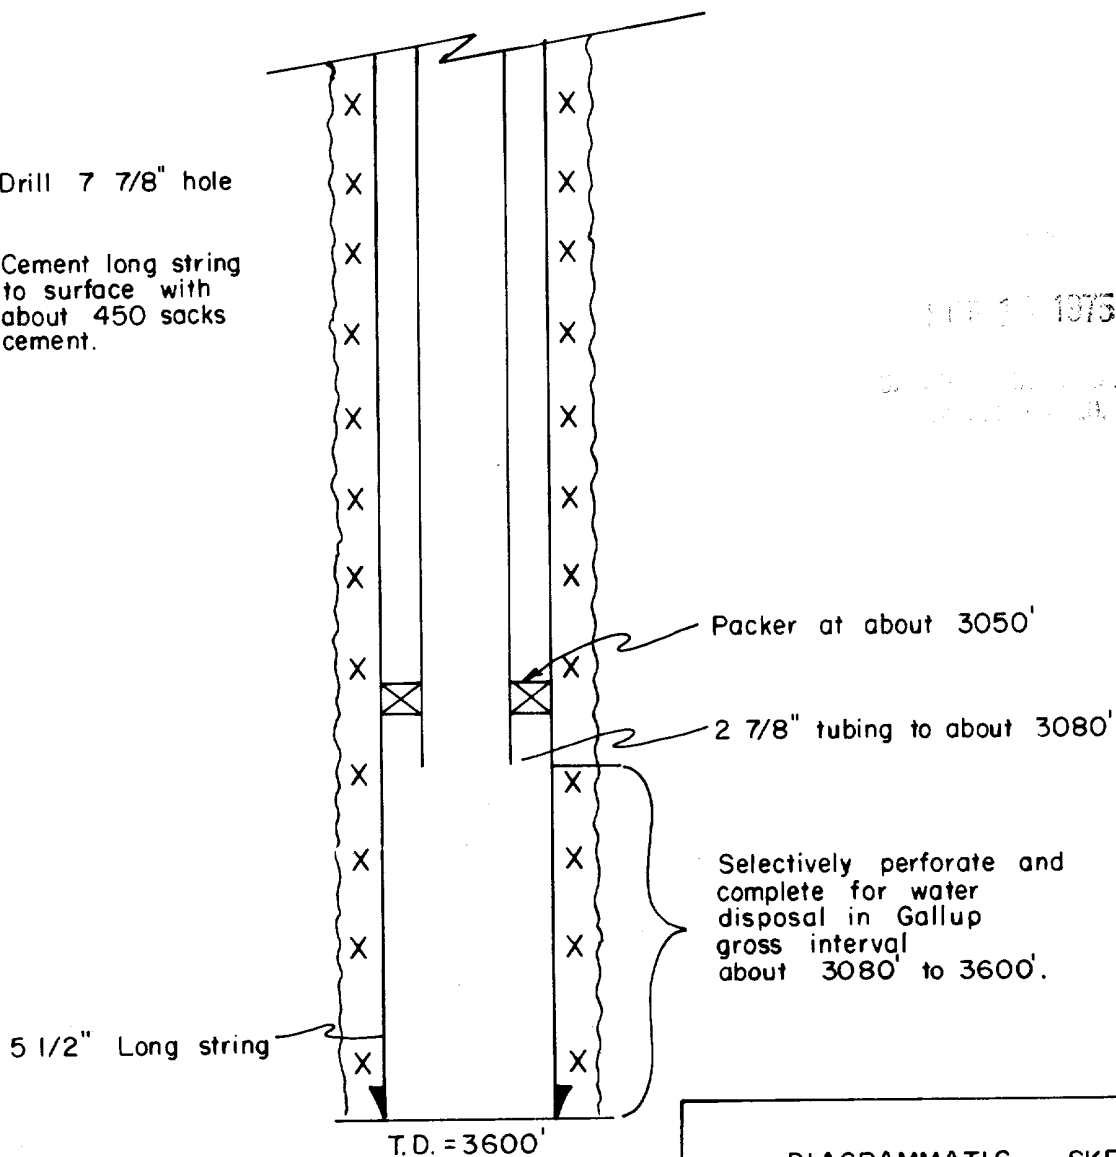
Drill 7 7/8" hole

Cement long string to surface with about 450 sacks cement.

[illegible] 1975

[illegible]

Packer at about 3050'

2 7/8" tubing to about 3080'

Selectively perforate and complete for water disposal in Gallup gross interval about 3080' to 3600'.

5 1/2" Long string

T.D. = 3600'

DIAGRAMMATIC SKE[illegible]